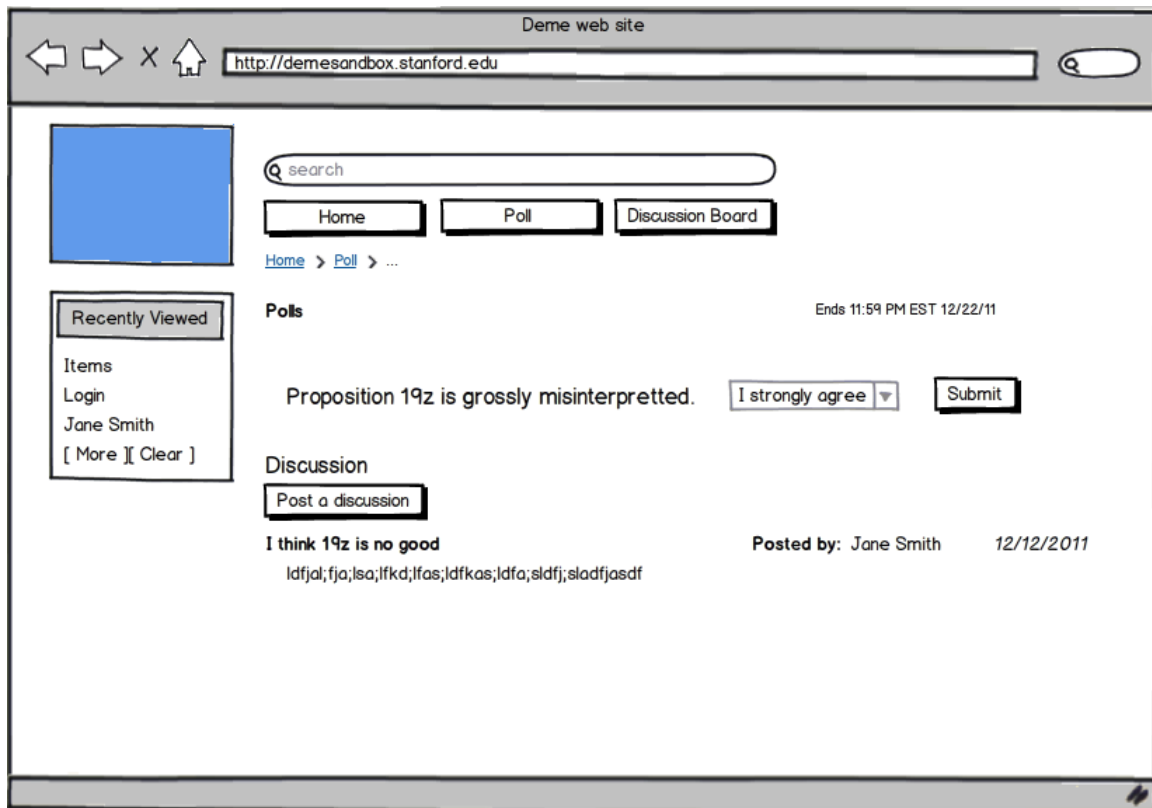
Deme web site

X

http://demesandbox.stanford.edu

search

Home

Poll

Discussion Board

Home > Poll > ...

Recently Viewed

Items
Login
Jane Smith
[ More ][ Clear ]

Polls

Ends 11:59 PM EST 12/22/11

Proposition 19z is grossly misinterpretted.

I strongly agree

Submit

Discussion

Post a discussion

I think 19z is no good

Posted by: Jane Smith

12/12/2011

ldfjal;fja;lsa;lfkd;lfas;ldfkas;ldfa;sldfj;sladfjasdf